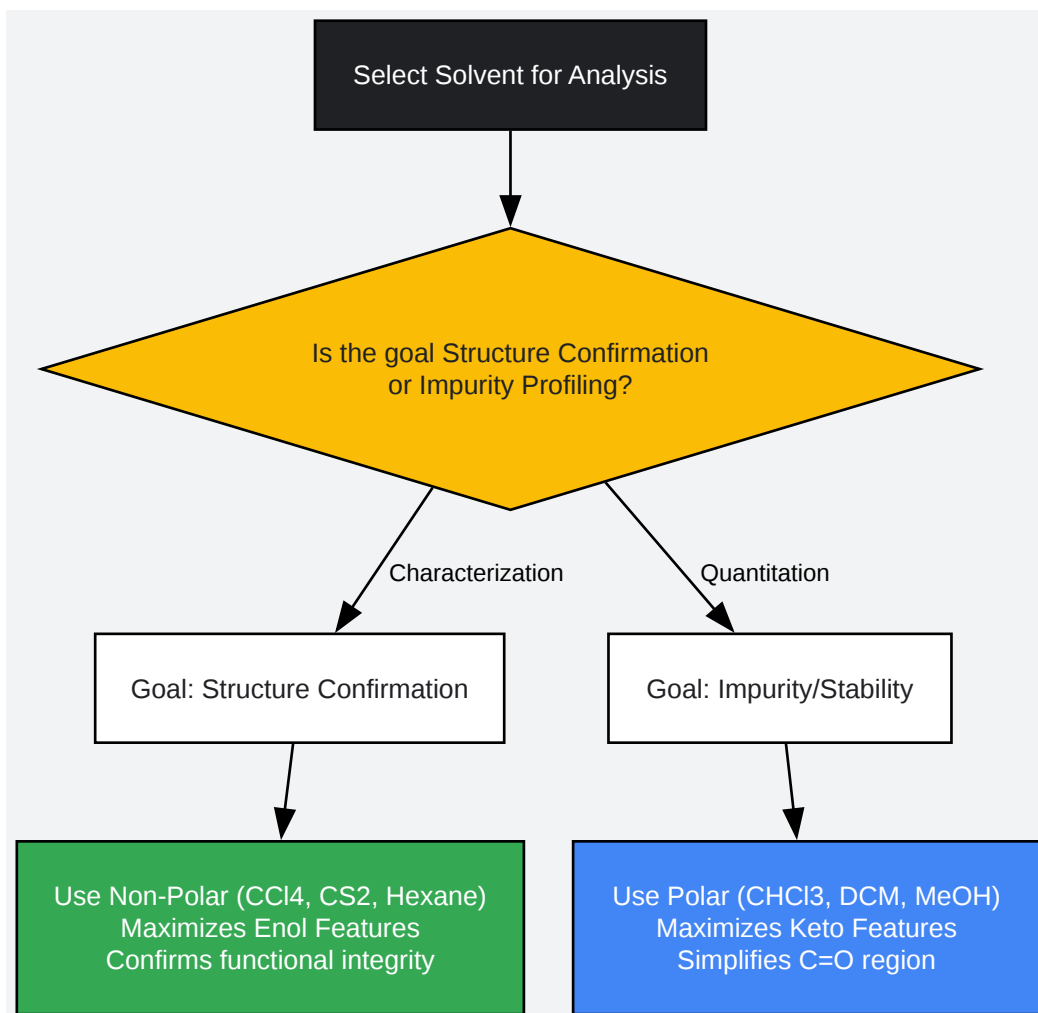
Select Solvent for Analysis

Is the goal Structure Confirmation or Impurity Profiling?

Characterization

Quantitation

Goal: Structure Confirmation

Goal: Impurity/Stability

Use Non-Polar (CCl4, CS2, Hexane)
Maximizes Enol Features
Confirms functional integrity

Use Polar (CHCl3, DCM, MeOH)
Maximizes Keto Features
Simplifies C=O region